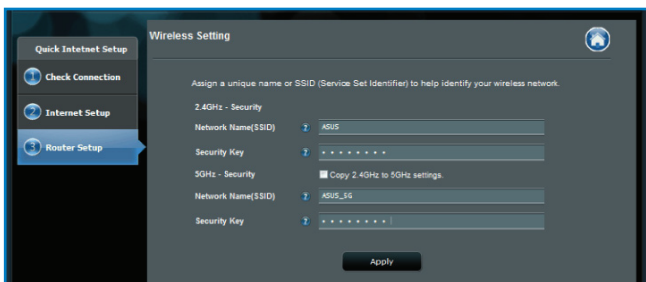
Quick Intetnet Setup

1 Check Connection

2 Internet Setup

3 Router Setup

Wireless Setting

Assign a unique name or SSID (Service Set Identifier) to help identify your wireless network.

2.4GHz - Security

Network Name(SSID) ? ASUS

Security Key ? • • • • • • • •

5GHz - Security

Copy 2.4GHz to 5GHz settings.

Network Name(SSID) ? ASUS_5G

Security Key ? • • • • • • • •

Apply